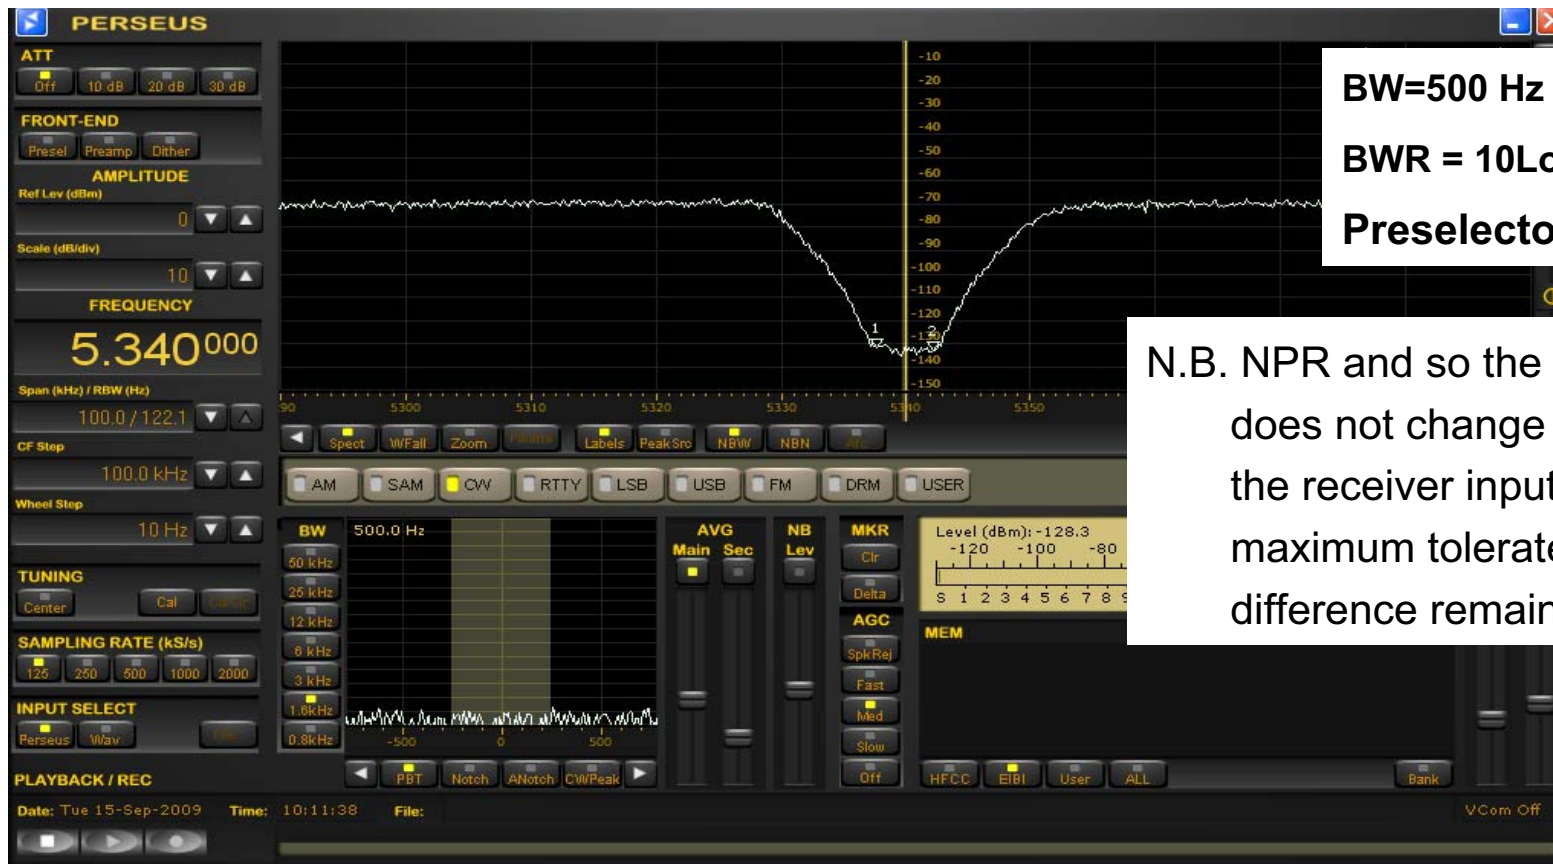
PERSEUS

ATT
Off 10 dB 20 dB 30 dB

FRONT-END
Presel Preamp Dither

AMPLITUDE
Ref Lev (dBm)
0
Scale (dB/div)
10

FREQUENCY
5.340000

Span (kHz) / RBW (Hz)
100.0 / 122.1
CF Step
100.0 kHz
Wheel Step
10 Hz

TUNING
Center Cal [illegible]

SAMPLING RATE (kS/s)
125 250 500 1000 2000

INPUT SELECT
Perseus Wav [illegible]

PLAYBACK / REC

Date: Tue 15-Sep-2009 Time: 10:11:38 File:

-10
-20
-30
-40
-50
-60
-70
-80
-90
-100
-110
-120
-130
-140
-150

1
2

90 5300 5310 5320 5330 5340 5350

Spect WFall Zoom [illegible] Labels Peak Src NBW NBN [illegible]

AM SAM CW RTTY LSB USB FM DRM USER

BW
60 kHz
25 kHz
12 kHz
6 kHz
3 kHz
1.6kHz
0.8kHz

500.0 Hz
-500 0 500

PBT Notch ANotch CWPeak

AVG
Main Sec

NB
Lev

MKR
Clr
Delta

AGC
SpkRej
Fast
Med
Slow
Off

Level (dBm): -128.3
-120 -100 -80
S 1 2 3 4 5 6 7 8 9

MEM

HFCC EIBI User ALL Bank

VCom Off

BW=500 Hz
BWR = 10Lo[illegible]
Preselecto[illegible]

N.B. NPR and so the
does not change
the receiver inpu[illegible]
maximum tolerat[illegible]
difference remai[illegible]